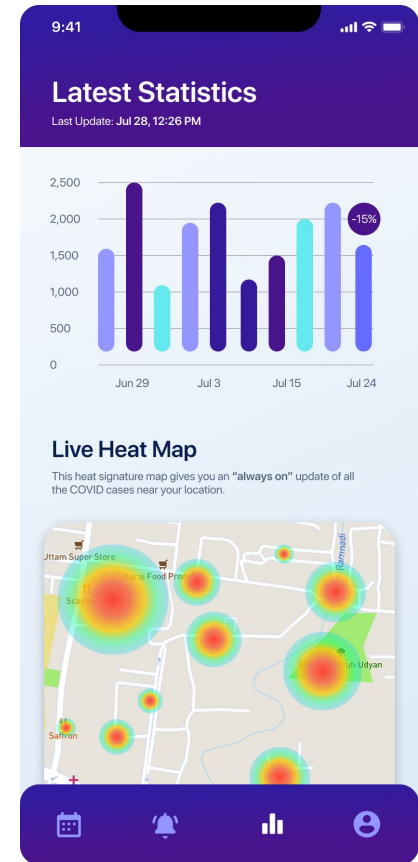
9:41

Latest Statistics

Last Update: Jul 28, 12:26 PM

2,500
2,000
1,500
1,000
500
0

-15%

Jun 29
Jul 3
Jul 15
Jul 24

Live Heat Map

This heat signature map gives you an "always on" update of all the COVID cases near your location.

Uttam Super Store
Aaraj Food Prod
Scan
Ramnadi
ruti Udyan
Saffron